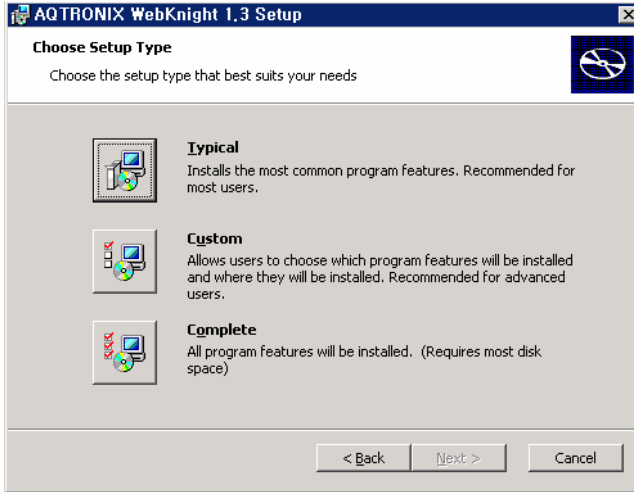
AQTRONIX WebKnight 1.3 Setup

Choose Setup Type

Choose the setup type that best suits your needs

Typical
Installs the most common program features. Recommended for most users.

Custom
Allows users to choose which program features will be installed and where they will be installed. Recommended for advanced users.

Complete
All program features will be installed. (Requires most disk space)

< Back
Next >
Cancel